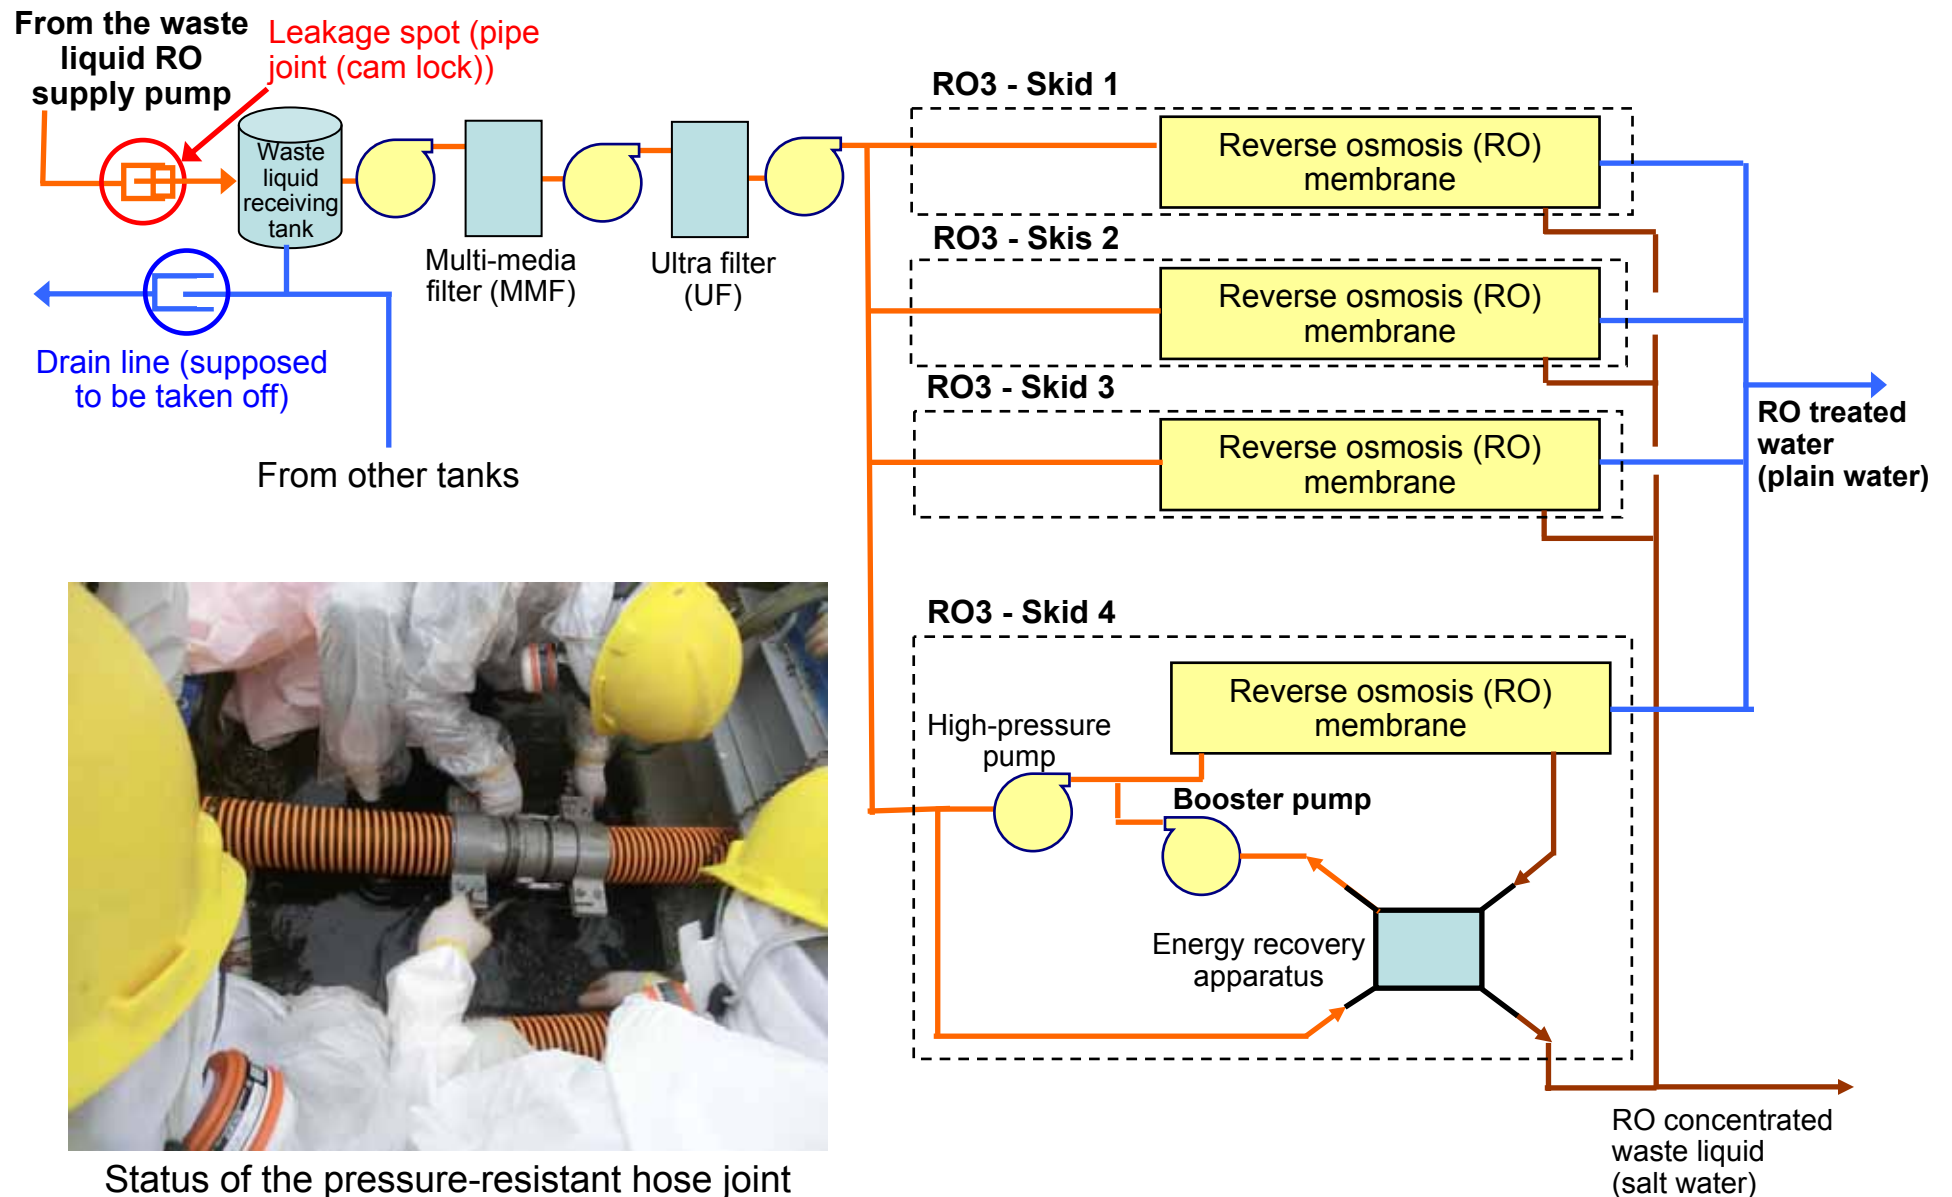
From the waste liquid RO supply pump

Leakage spot (pipe joint (cam lock))

Waste liquid receiving tank

Multi-media filter (MMF)

Ultra filter (UF)

Drain line (supposed to be taken off)

From other tanks

RO3 - Skid 1

Reverse osmosis (RO) membrane

RO3 - Skis 2

Reverse osmosis (RO) membrane

RO3 - Skid 3

Reverse osmosis (RO) membrane

RO treated water (plain water)

RO3 - Skid 4

Reverse osmosis (RO) membrane

High-pressure pump

Booster pump

Energy recovery apparatus

RO concentrated waste liquid (salt water)

Status of the pressure-resistant hose joint